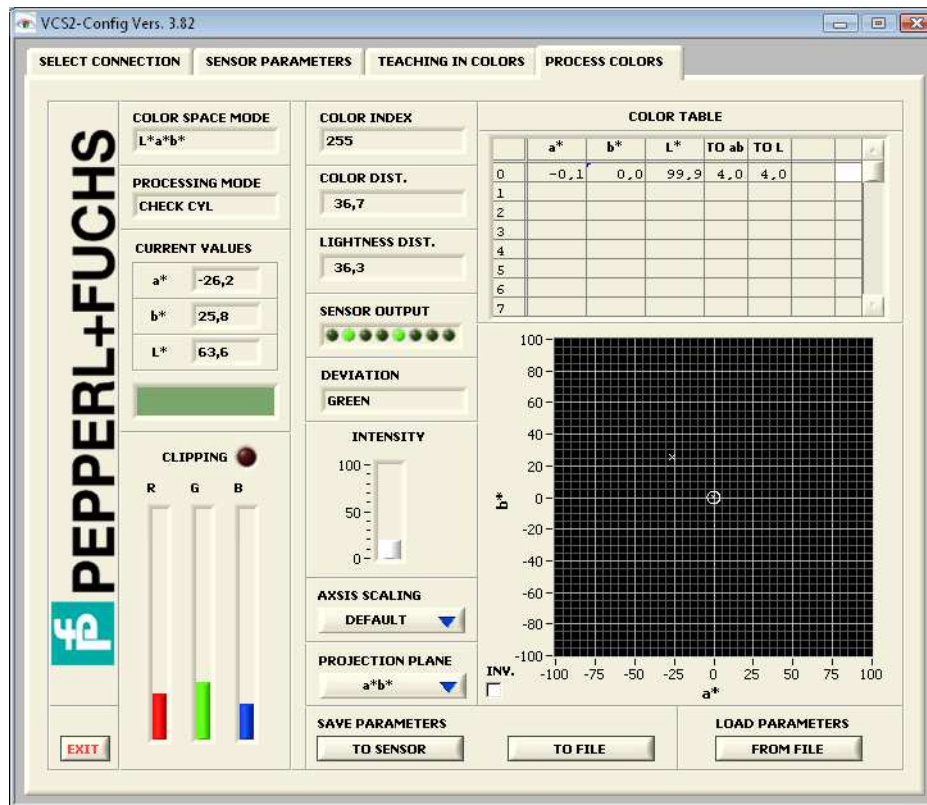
VCS2-Config Vers. 3.82

SELECT CONNECTION | SENSOR PARAMETERS | TEACHING IN COLORS | PROCESS COLORS

PEPPERL+FUCHS

COLOR SPACE MODE
L*a*b*

PROCESSING MODE
CHECK CYL

CURRENT VALUES
a* -26,2
b* 25,8
L* 63,6

CLIPPING
R G B

EXIT

COLOR INDEX
255

COLOR DIST.
36,7

LIGHTNESS DIST.
36,3

SENSOR OUTPUT

DEVIATION
GREEN

INTENSITY
100
50
0

AXSIS SCALING
DEFAULT

PROJECTION PLANE
a*b*

COLOR TABLE

| | a* | b* | L* | TO ab | TO L | |
|---|---|---|---|---|---|---|
| 0 | -0,1 | 0,0 | 99,9 | 4,0 | 4,0 | |
| 1 | | | | | | |
| 2 | | | | | | |
| 3 | | | | | | |
| 4 | | | | | | |
| 5 | | | | | | |
| 6 | | | | | | |
| 7 | | | | | | |

100
80
60
40
20
0
-20
-40
-60
-80
-100
b*
INV.
-100 -75 -50 -25 0 25 50 75 100
a*

SAVE PARAMETERS
TO SENSOR
TO FILE

LOAD PARAMETERS
FROM FILE